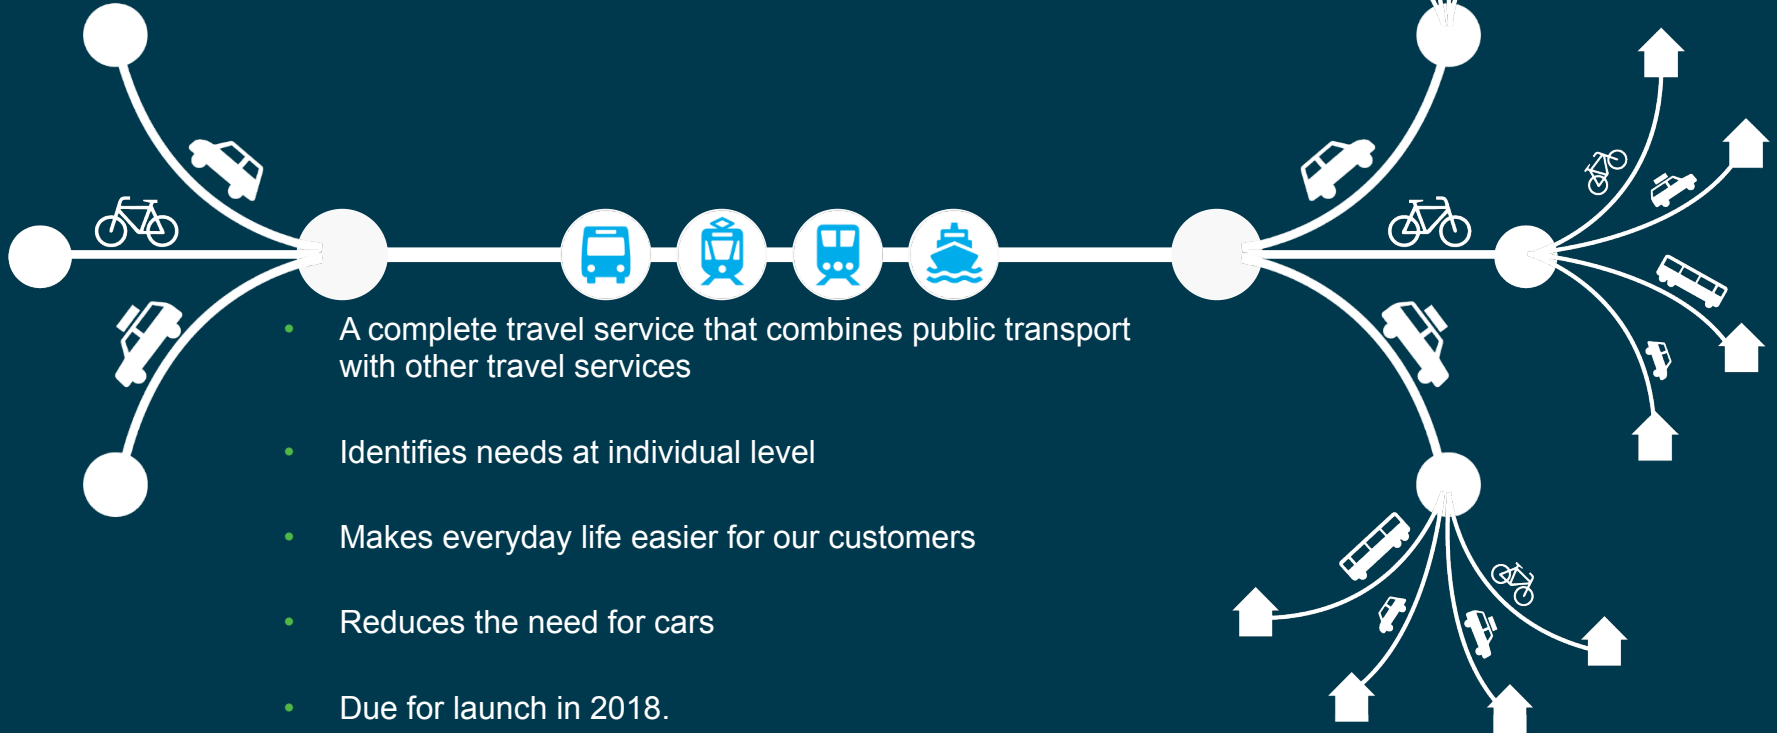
- A complete travel service that combines public transport with other travel services
- Identifies needs at individual level
- Makes everyday life easier for our customers
- Reduces the need for cars
- Due for launch in 2018.